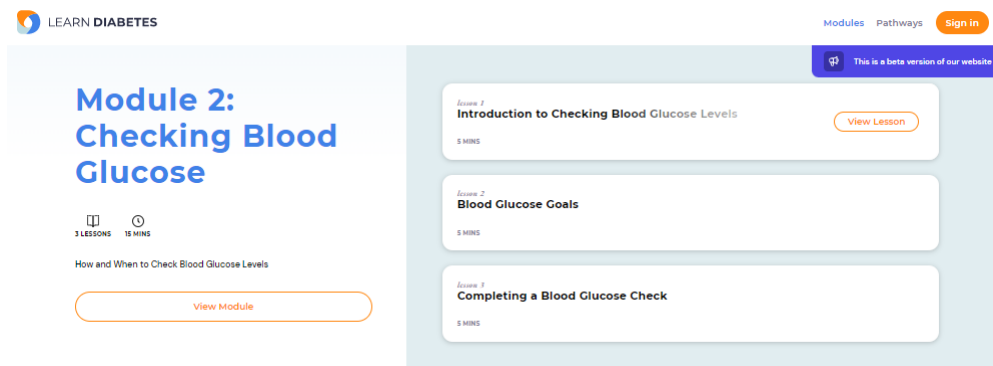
LEARN DIABETES

Modules Pathways Sign in

This is a beta version of our website

Module 2: Checking Blood Glucose

3 LESSONS 15 MINS

How and When to Check Blood Glucose Levels

View Module

Lesson 1
Introduction to Checking Blood Glucose Levels
5 MINS
View Lesson

Lesson 2
Blood Glucose Goals
5 MINS

Lesson 3
Completing a Blood Glucose Check
5 MINS